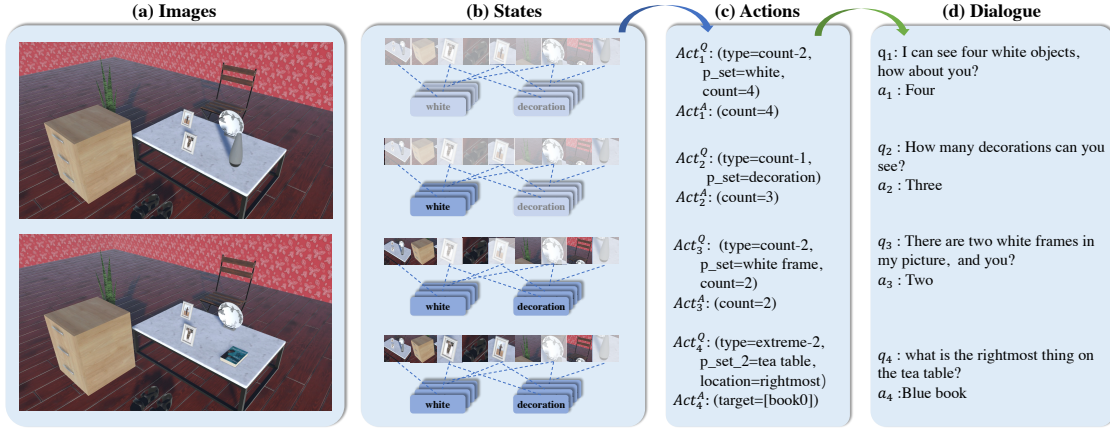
(a) Images

(b) States

white decoration

white decoration

white decoration

white decoration

(c) Actions

$Act_1^Q$: (type=count-2, p_set=white, count=4)
$Act_1^A$: (count=4)

$Act_2^Q$: (type=count-1, p_set=decoration)
$Act_2^A$: (count=3)

$Act_3^Q$: (type=count-2, p_set=white frame, count=2)
$Act_3^A$: (count=2)

$Act_4^Q$: (type=extreme-2, p_set_2=tea table, location=rightmost)
$Act_4^A$: (target=[book0])

(d) Dialogue

$q_1$: I can see four white objects, how about you?
$a_1$ : Four

$q_2$ : How many decorations can you see?
$a_2$ : Three

$q_3$ : There are two white frames in my picture, and you?
$a_3$ : Two

$q_4$ : what is the rightmost thing on the tea table?
$a_4$ :Blue book